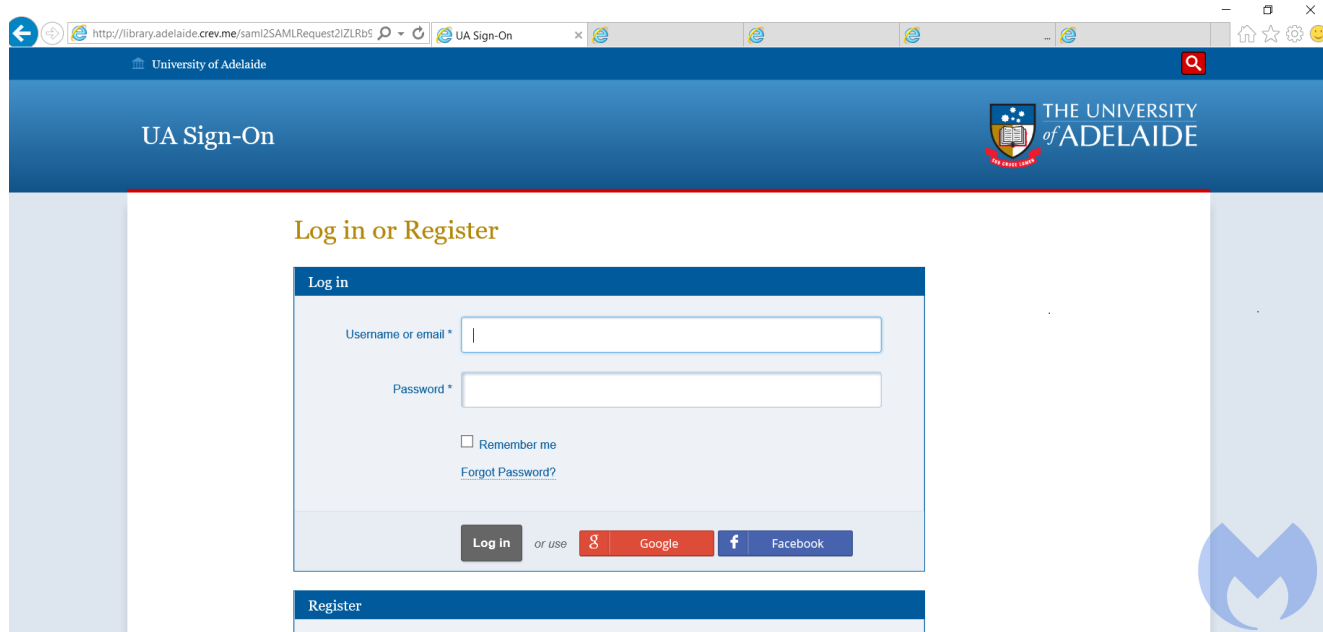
http://library.adelaide.crev.me/saml2SAMLRequest2lZLRb$

UA Sign-On

...

University of Adelaide

UA Sign-On

THE UNIVERSITY of ADELAIDE

SUB CRUCE LUMEN

Log in or Register

Log in

Username or email *

Password *

Remember me

Forgot Password?

Log in

or use

Google

Facebook

Register